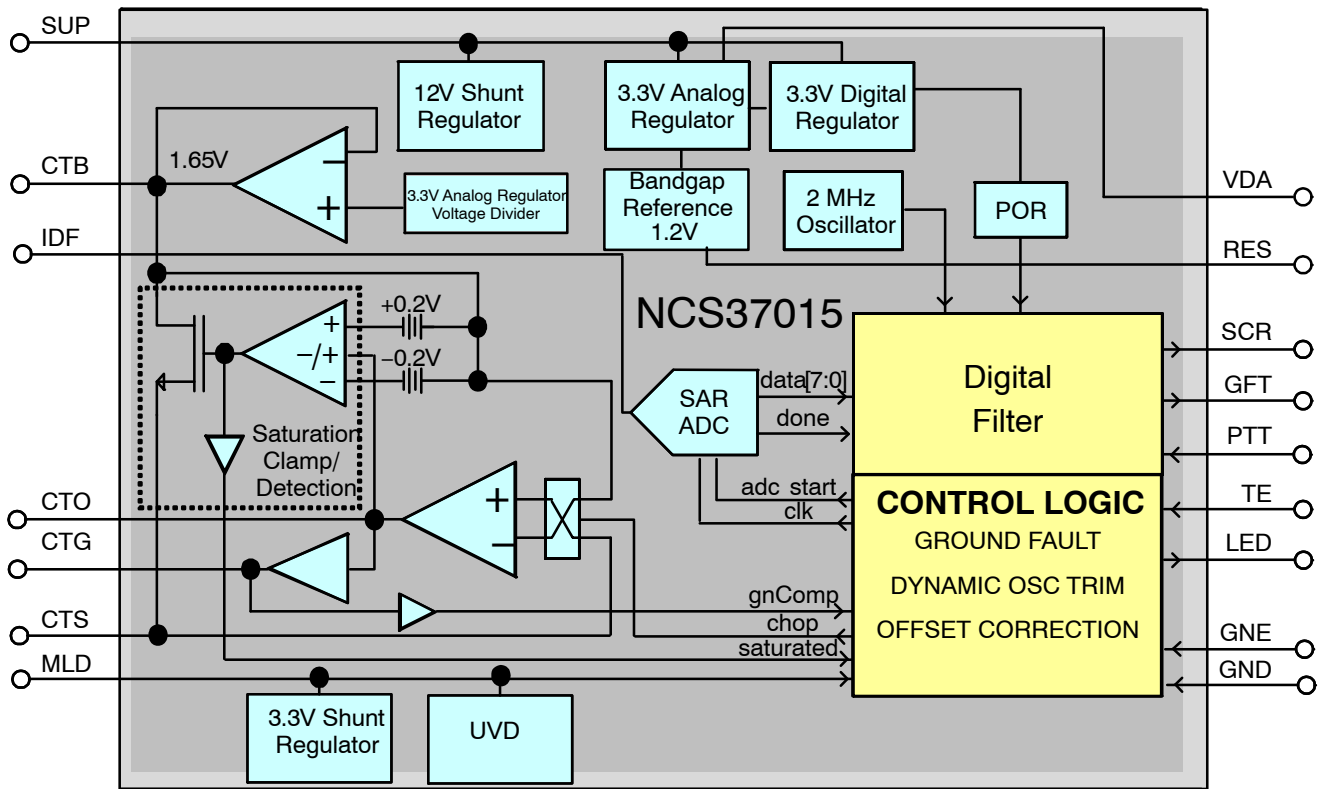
SUP

12V Shunt Regulator

3.3V Analog Regulator

3.3V Digital Regulator

CTB

1.65V

−

+

3.3V Analog Regulator Voltage Divider

Bandgap Reference 1.2V

2 MHz Oscillator

POR

VDA

IDF

RES

NCS37015

+0.2V

+

−/+

−

−0.2V

Saturation Clamp/ Detection

SAR ADC

data[7:0]

done

Digital Filter

SCR

GFT

PTT

CTO

+

−

adc start

clk

CONTROL LOGIC

GROUND FAULT

DYNAMIC OSC TRIM

OFFSET CORRECTION

TE

LED

CTG

gnComp

chop

saturated

CTS

GNE

MLD

GND

3.3V Shunt Regulator

UVD